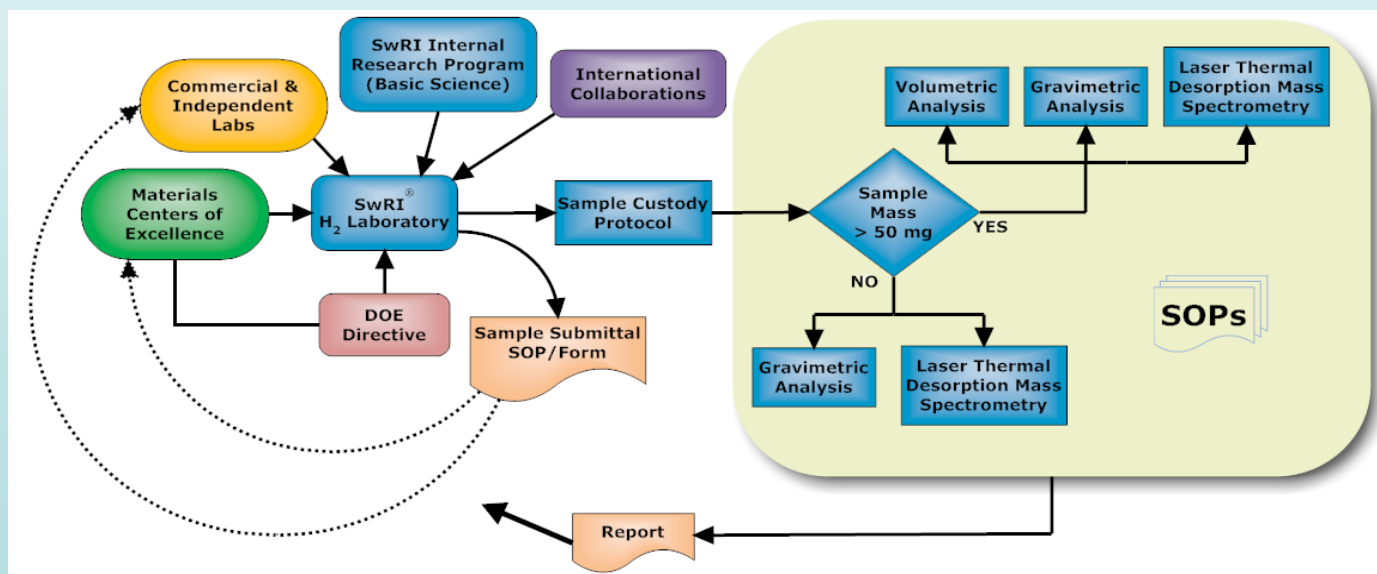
SwRI Internal Research Program (Basic Science)

Commercial & Independent Labs

International Collaborations

Materials Centers of Excellence

SwRI® $H_2$ Laboratory

DOE Directive

Sample Submittal SOP/Form

Sample Custody Protocol

Volumetric Analysis

Gravimetric Analysis

Laser Thermal Desorption Mass Spectrometry

Sample Mass > 50 mg

YES

NO

SOPs

Gravimetric Analysis

Laser Thermal Desorption Mass Spectrometry

Report